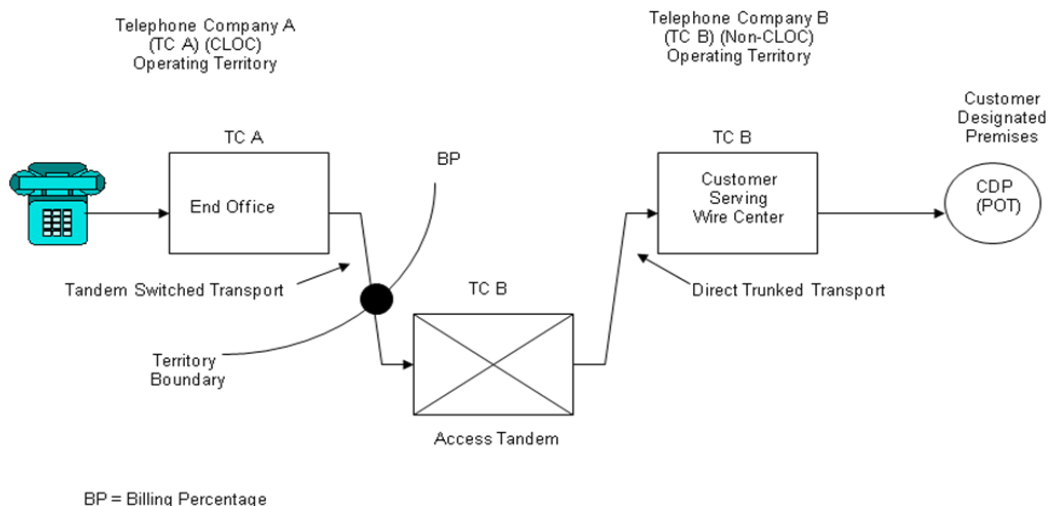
Telephone Company A
(TC A) (CLOC)
Operating Territory

Telephone Company B
(TC B) (Non-CLOC)
Operating Territory

Customer
Designated
Premises

TC A

End Office

BP

TC B

Customer
Serving
Wire Center

CDP
(POT)

Tandem Switched Transport

Direct Trunked Transport

TC B

Territory
Boundary

Access Tandem

BP = Billing Percentage